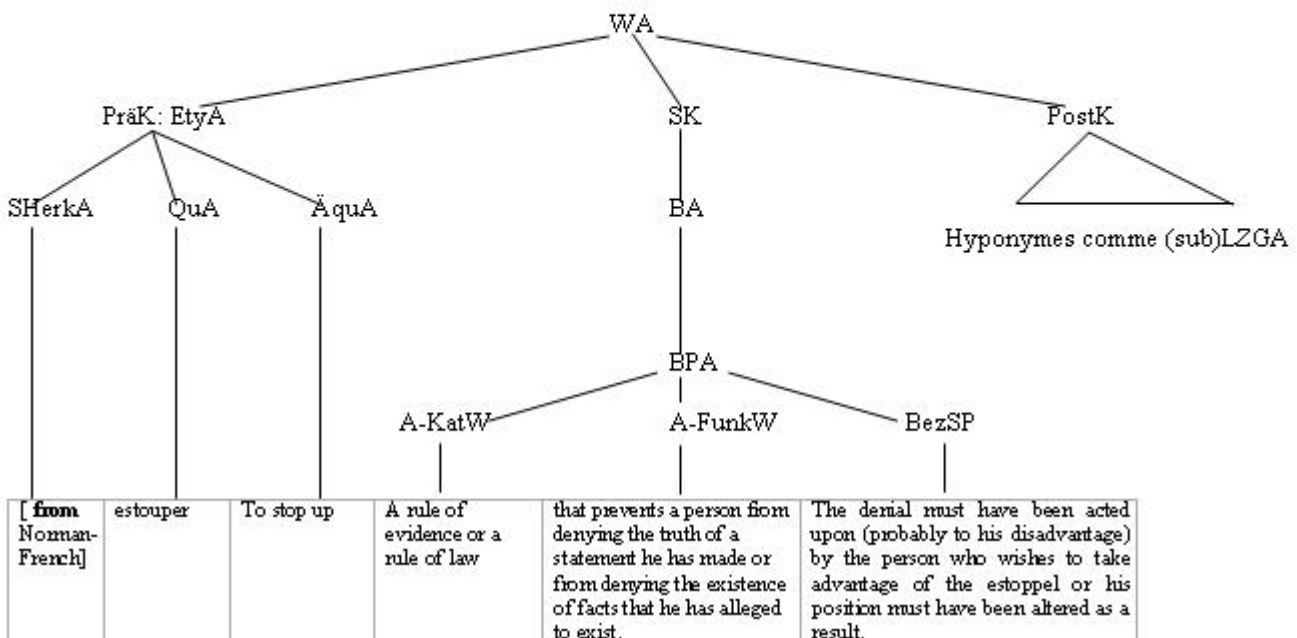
WA

PräK: EtyA

SK

PostK

SHerkA

QuA

ÄquA

BA

Hyponymes comme (sub)LZGA

BPA

A-KatW

A-FunkW

BezSP

| [ **from** Norman-French] | estouper | To stop up | A rule of evidence or a rule of law | that prevents a person from denying the truth of a statement he has made or from denying the existence of facts that he has alleged to exist. | The denial must have been acted upon (probably to his disadvantage) by the person who wishes to take advantage of the estoppel or his position must have been altered as a result. |
|---|---|---|---|---|---|